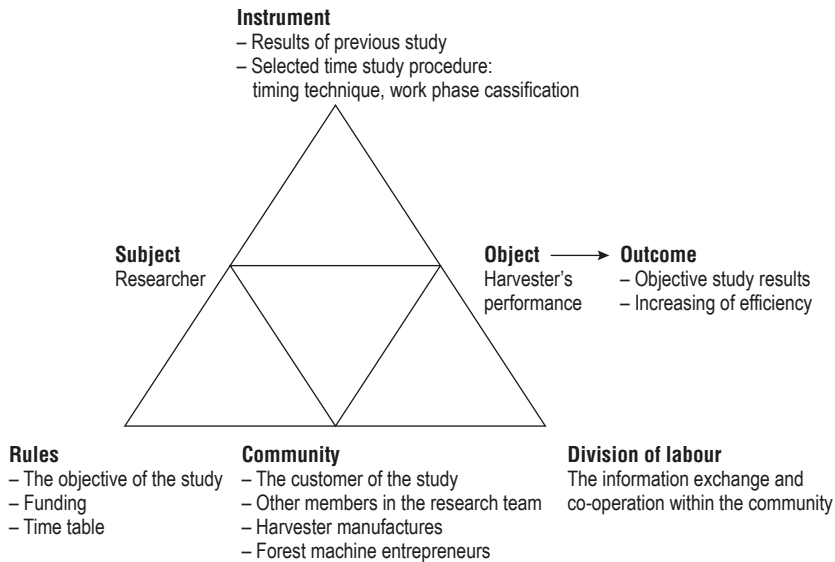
**Instrument**
– Results of previous study
– Selected time study procedure: timing technique, work phase cassification

**Subject**
Researcher

**Object** → **Outcome**
Harvester's performance
– Objective study results
– Increasing of efficiency

**Rules**
– The objective of the study
– Funding
– Time table

**Community**
– The customer of the study
– Other members in the research team
– Harvester manufactures
– Forest machine entrepreneurs

**Division of labour**
The information exchange and co-operation within the community